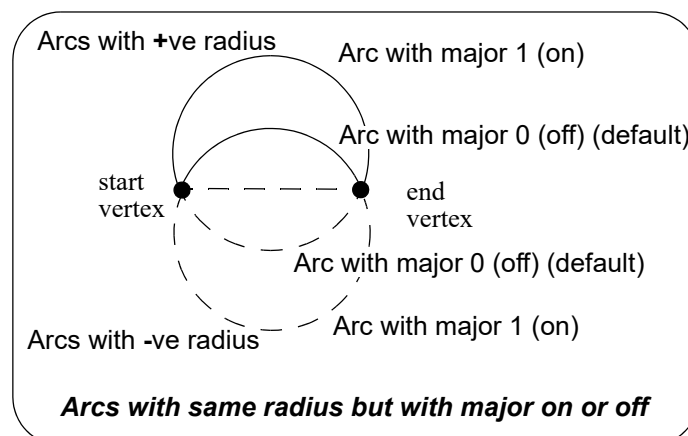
Arcs with +ve radius

Arc with major 1 (on)

Arc with major 0 (off) (default)

start vertex

end vertex

Arc with major 0 (off) (default)

Arc with major 1 (on)

Arcs with -ve radius

Arcs with same radius but with major on or off